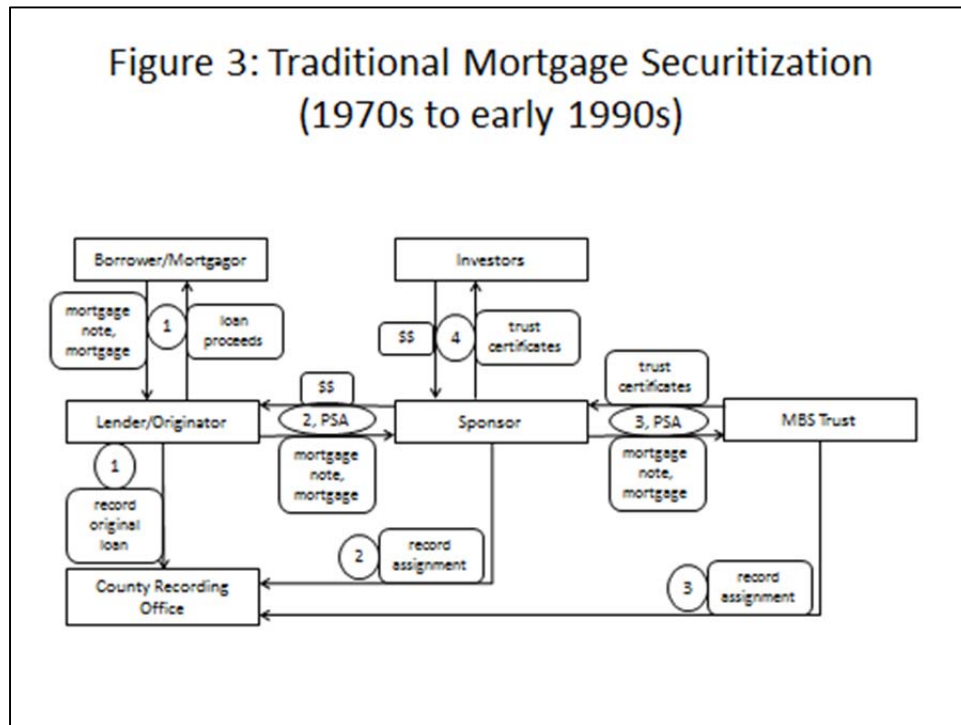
Figure 3: Traditional Mortgage Securitization (1970s to early 1990s)

Borrower/Mortgagor

mortgage note, mortgage

1

loan proceeds

Investors

$$

4

trust certificates

$$

Lender/Originator

2, PSA

Sponsor

trust certificates

3, PSA

MBS Trust

mortgage note, mortgage

mortgage note, mortgage

1

record original loan

2

record assignment

County Recording Office

3

record assignment